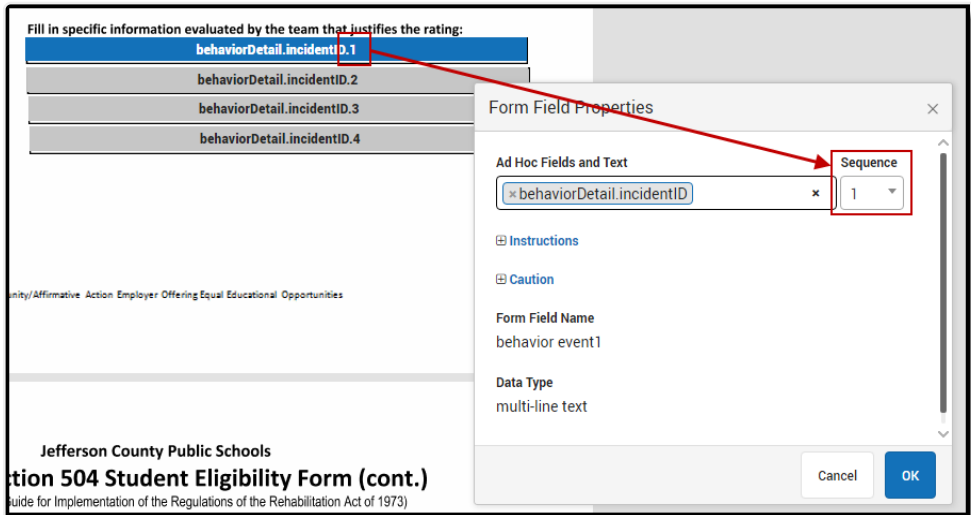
Fill in specific information evaluated by the team that justifies the rating:

behaviorDetail.incidentID.1

behaviorDetail.incidentID.2

behaviorDetail.incidentID.3

behaviorDetail.incidentID.4

unity/Affirmative Action Employer Offering Equal Educational Opportunities

Jefferson County Public Schools

tion 504 Student Eligibility Form (cont.)

uide for Implementation of the Regulations of the Rehabilitation Act of 1973)

Form Field Properties

×

Ad Hoc Fields and Text

× behaviorDetail.incidentID ×

Sequence

1

⊞ Instructions

⊞ Caution

Form Field Name

behavior event1

Data Type

multi-line text

Cancel

OK